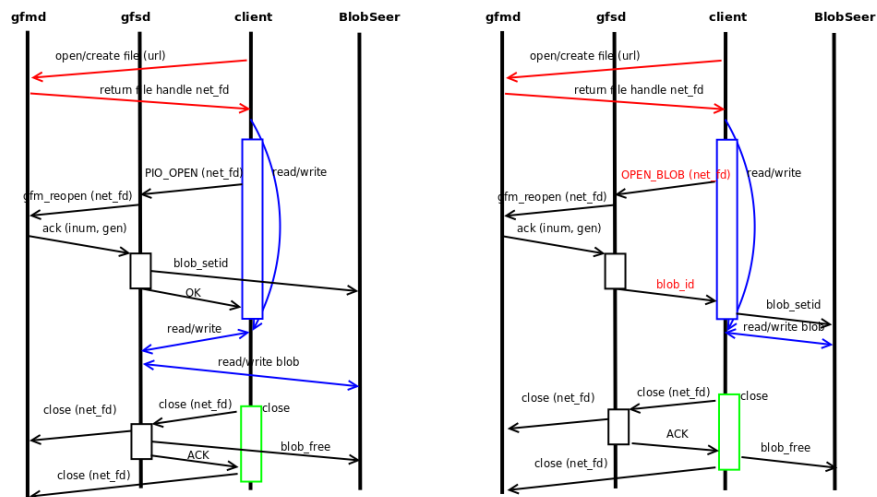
gfmd
gfsd
client
BlobSeer

open/create file (url)
return file handle net_fd
PIO_OPEN (net_fd)
read/write
gfm_reopen (net_fd)
ack (inum, gen)
blob_setid
OK
read/write
read/write blob
close (net_fd)
close (net_fd)
close
blob_free
ACK
close (net_fd)

gfmd
gfsd
client
BlobSeer

open/create file (url)
return file handle net_fd
OPEN_BLOB (net_fd)
read/write
gfm_reopen (net_fd)
ack (inum, gen)
blob_id
blob_setid
read/write blob
close (net_fd)
close (net_fd)
close
ACK
blob_free
close (net_fd)